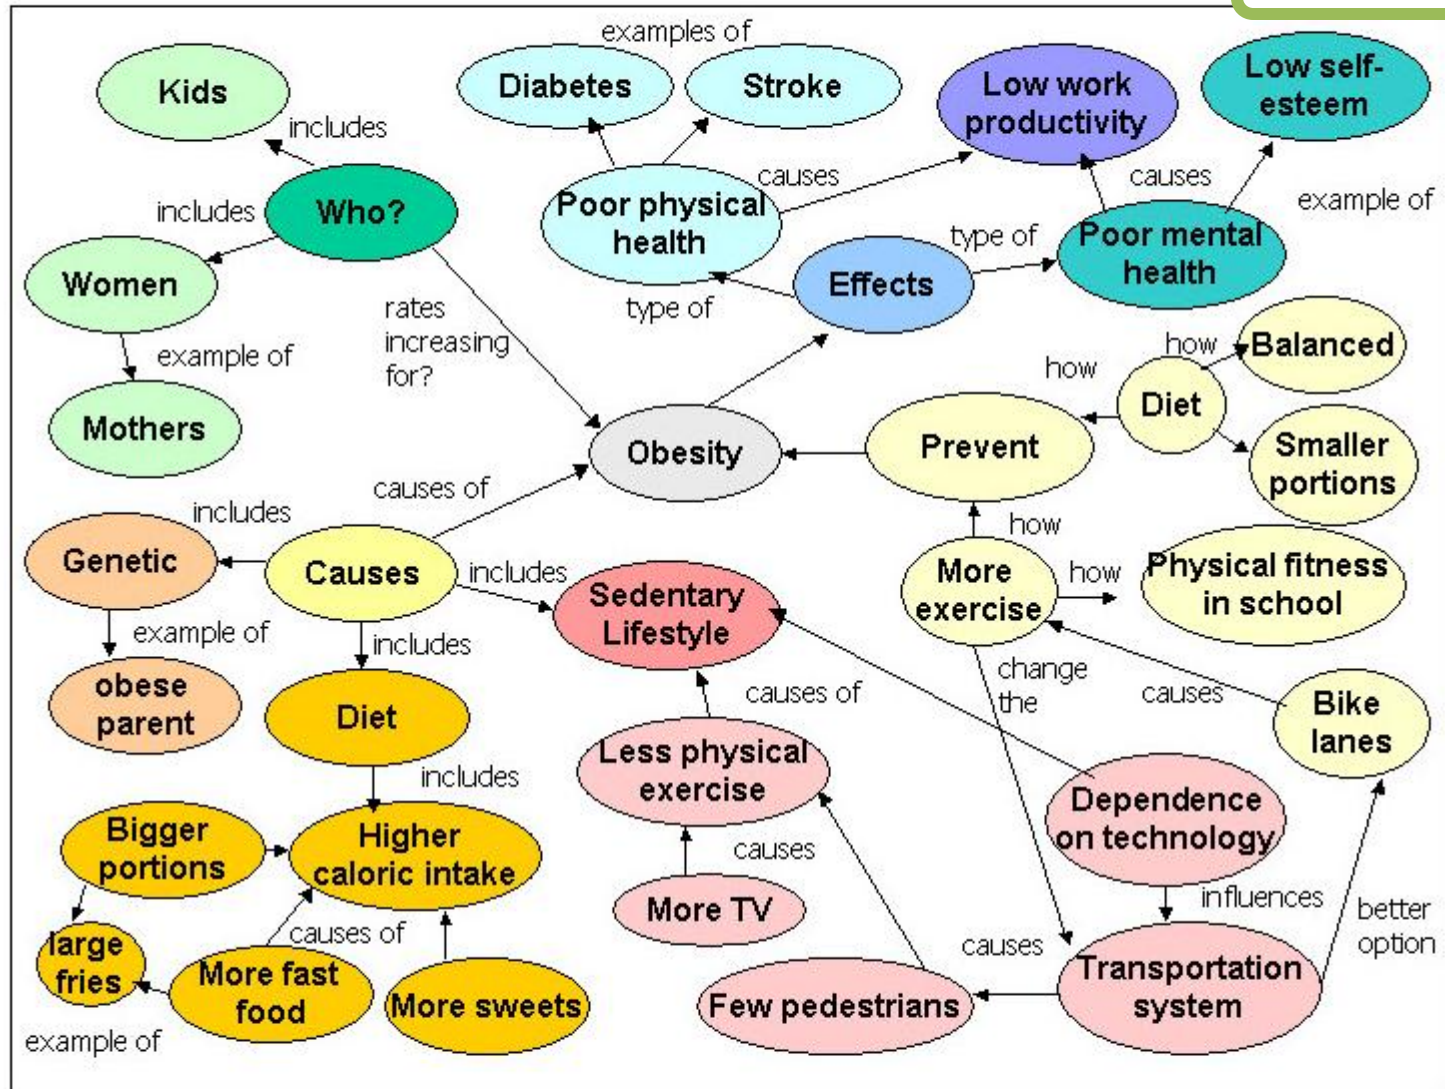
examples of

Kids

Diabetes

Stroke

Low work productivity

Low self-esteem

includes

Who?

includes

causes

causes

Poor physical health

example of

Women

type of

Effects

Poor mental health

rates increasing for?

type of

example of

how

Balanced

how

Diet

Mothers

Obesity

Prevent

Smaller portions

causes of

includes

how

Genetic

Causes

includes

Sedentary Lifestyle

More exercise

how

Physical fitness in school

example of

includes

obese parent

Diet

causes of

change the

causes

Bike lanes

includes

Less physical exercise

Bigger portions

Higher caloric intake

Dependence on technology

causes

influences

better option

causes of

More TV

large fries

More fast food

More sweets

causes

Transportation system

Few pedestrians

example of